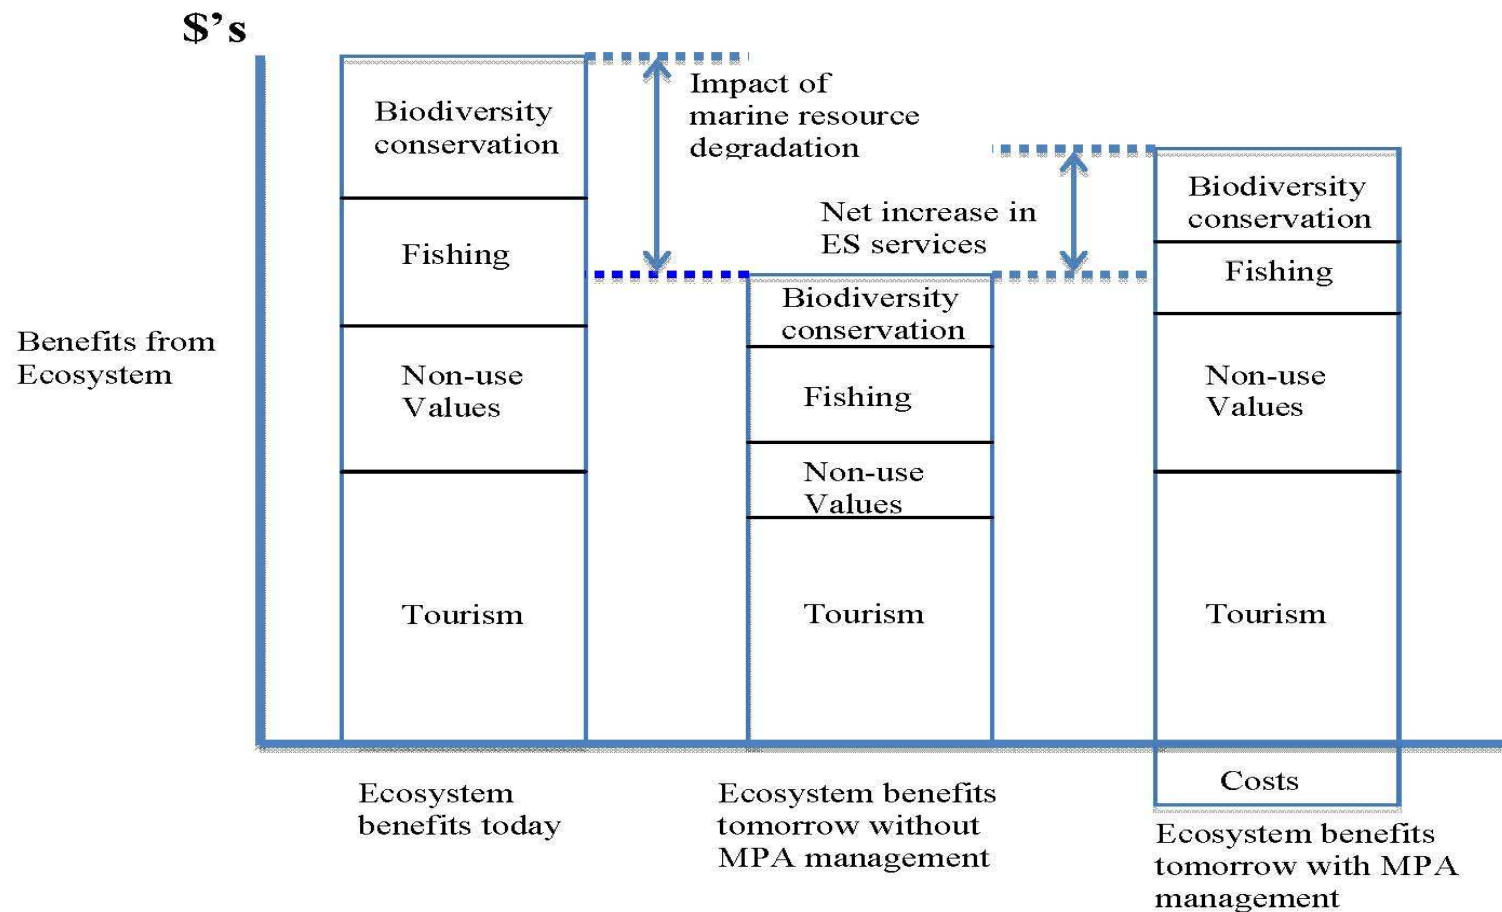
$’s

Benefits from Ecosystem

Biodiversity conservation

Fishing

Non-use Values

Tourism

Impact of marine resource degradation

Net increase in ES services

Biodiversity conservation

Fishing

Non-use Values

Tourism

Biodiversity conservation

Fishing

Non-use Values

Tourism

Costs

Ecosystem benefits today

Ecosystem benefits tomorrow without MPA management

Ecosystem benefits tomorrow with MPA management